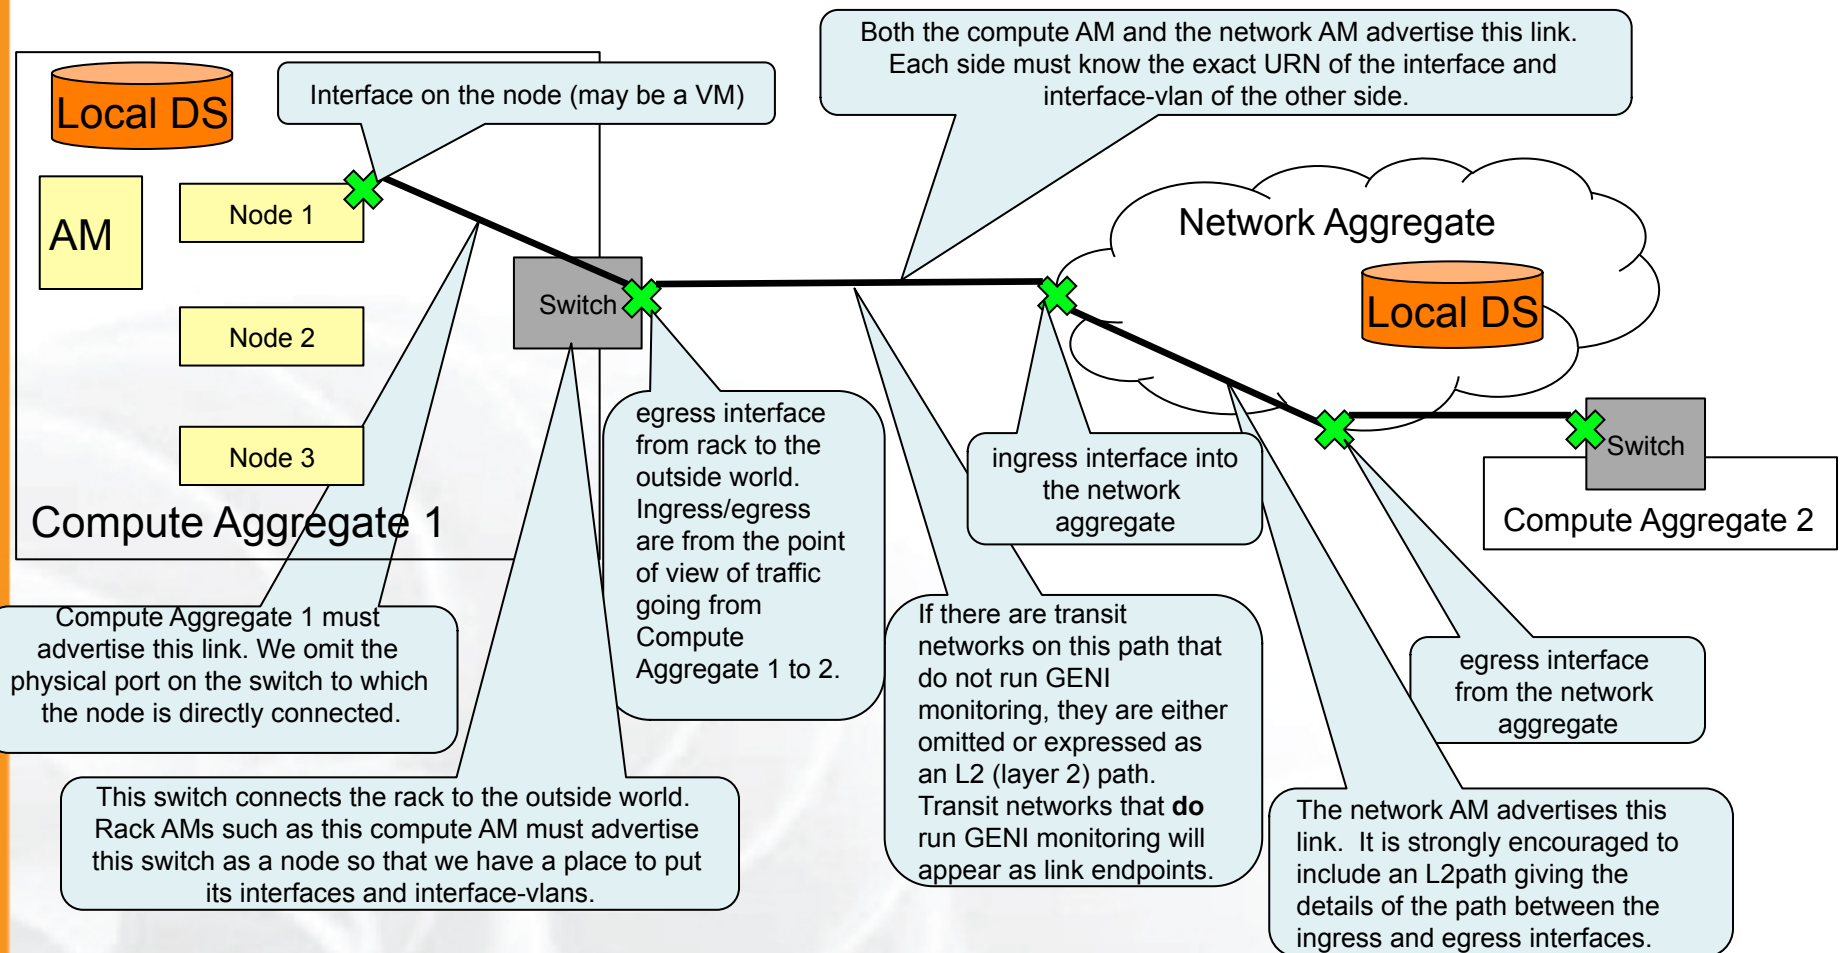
Local DS

AM

Node 1

Node 2

Node 3

Compute Aggregate 1

Interface on the node (may be a VM)

Switch

Both the compute AM and the network AM advertise this link. Each side must know the exact URN of the interface and interface-vlan of the other side.

Network Aggregate

Local DS

Switch

Compute Aggregate 2

egress interface from rack to the outside world. Ingress/egress are from the point of view of traffic going from Compute Aggregate 1 to 2.

ingress interface into the network aggregate

Compute Aggregate 1 must advertise this link. We omit the physical port on the switch to which the node is directly connected.

If there are transit networks on this path that do not run GENI monitoring, they are either omitted or expressed as an L2 (layer 2) path. Transit networks that **do** run GENI monitoring will appear as link endpoints.

egress interface from the network aggregate

This switch connects the rack to the outside world. Rack AMs such as this compute AM must advertise this switch as a node so that we have a place to put its interfaces and interface-vlans.

The network AM advertises this link. It is strongly encouraged to include an L2path giving the details of the path between the ingress and egress interfaces.